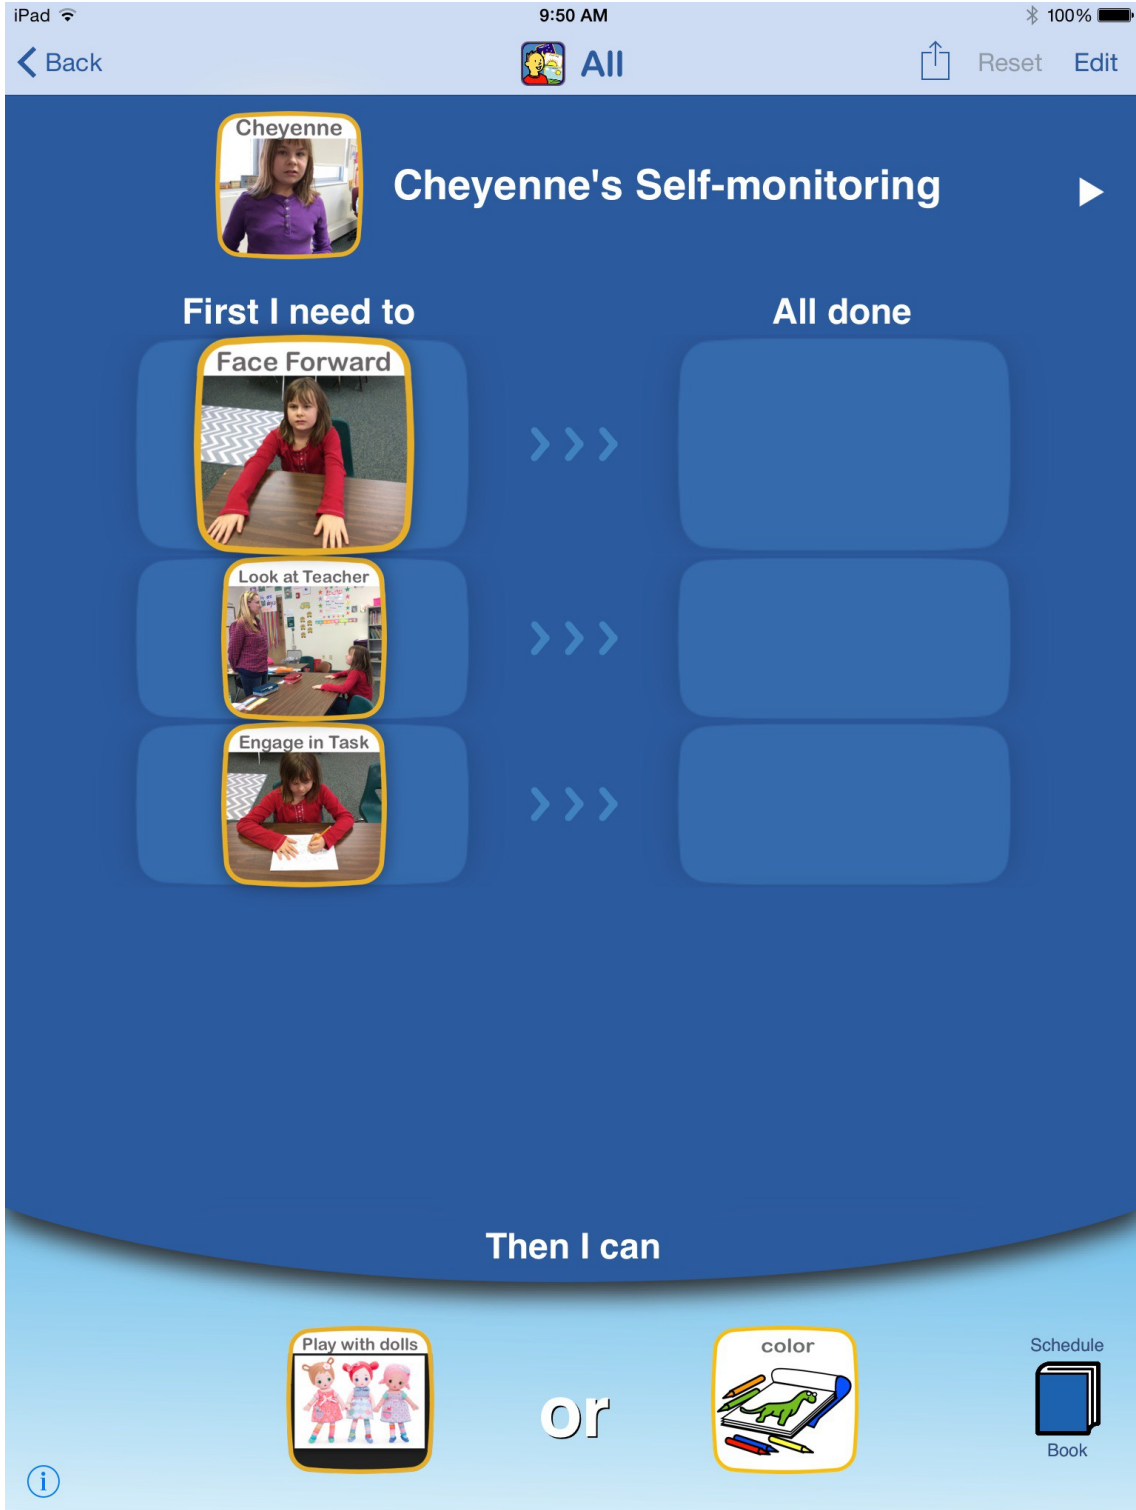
iPad 9:50 AM 100%

Back All Reset Edit

Cheyenne

Cheyenne's Self-monitoring

First I need to

All done

Face Forward

Look at Teacher

Engage in Task

Then I can

Play with dolls

or

color

Schedule

Book